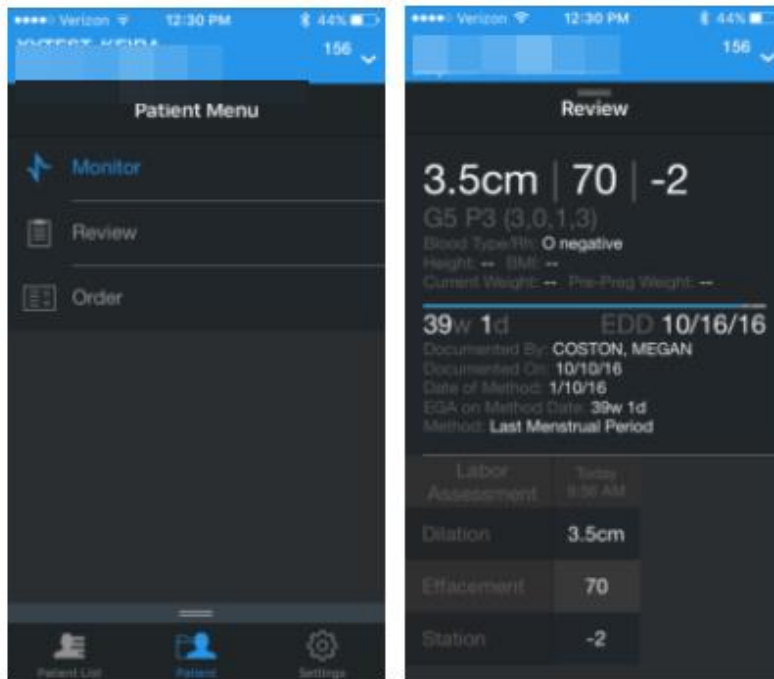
●●●●○ Verizon 12:30 PM 44%

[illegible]

156

Patient Menu

Monitor

Review

Order

Patient List

Patient

Settings

●●●●○ Verizon 12:30 PM 44%

156

Review

3.5cm | 70 | -2

G5 P3 (3,0,1,3)

Blood Type/Rh: O negative

Height: -- BMI: --

Current Weight: -- Pre-Preg Weight: --

39w 1d EDD 10/16/16

Documented By: COSTON, MEGAN

Documented On: 10/10/16

Date of Method: 1/10/16

EGA on Method Date: 39w 1d

Method: Last Menstrual Period

| Labor Assessment | Today 9:56 AM |
|---|---|
| Dilation | 3.5cm |
| Effacement | 70 |
| Station | -2 |